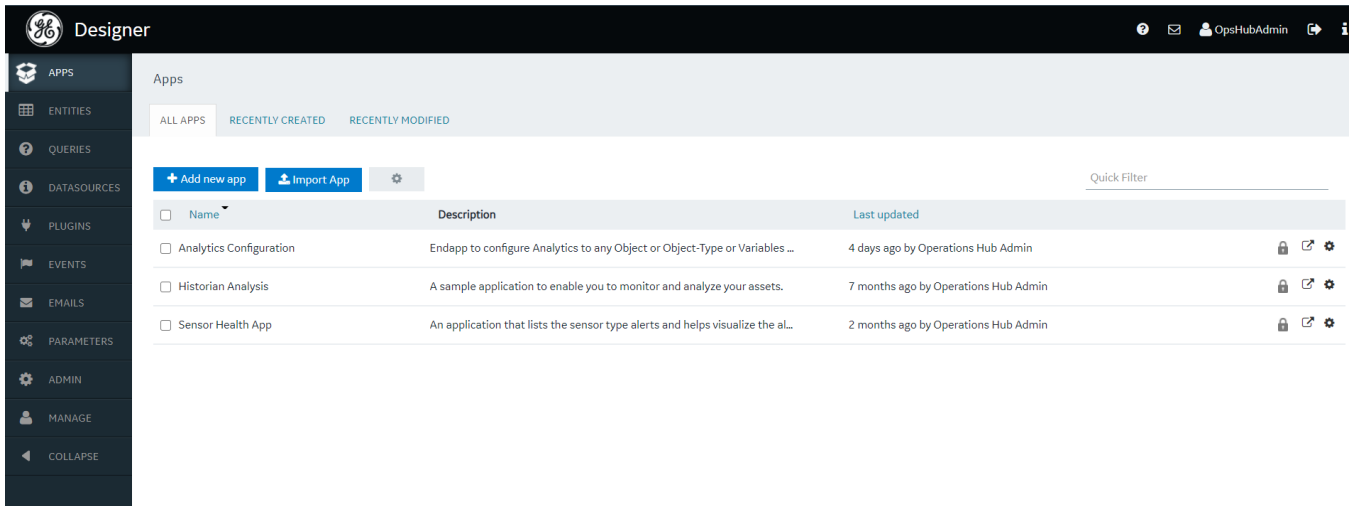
Designer

OpsHubAdmin

APPS
ENTITIES
QUERIES
DATASOURCES
PLUGINS
EVENTS
EMAILS
PARAMETERS
ADMIN
MANAGE
COLLAPSE

Apps

ALL APPS
RECENTLY CREATED
RECENTLY MODIFIED

+ Add new app
Import App

Quick Filter

| Name | Description | Last updated |
|---|---|---|
| Analytics Configuration | Endapp to configure Analytics to any Object or Object-Type or Variables ... | 4 days ago by Operations Hub Admin |
| Historian Analysis | A sample application to enable you to monitor and analyze your assets. | 7 months ago by Operations Hub Admin |
| Sensor Health App | An application that lists the sensor type alerts and helps visualize the al... | 2 months ago by Operations Hub Admin |